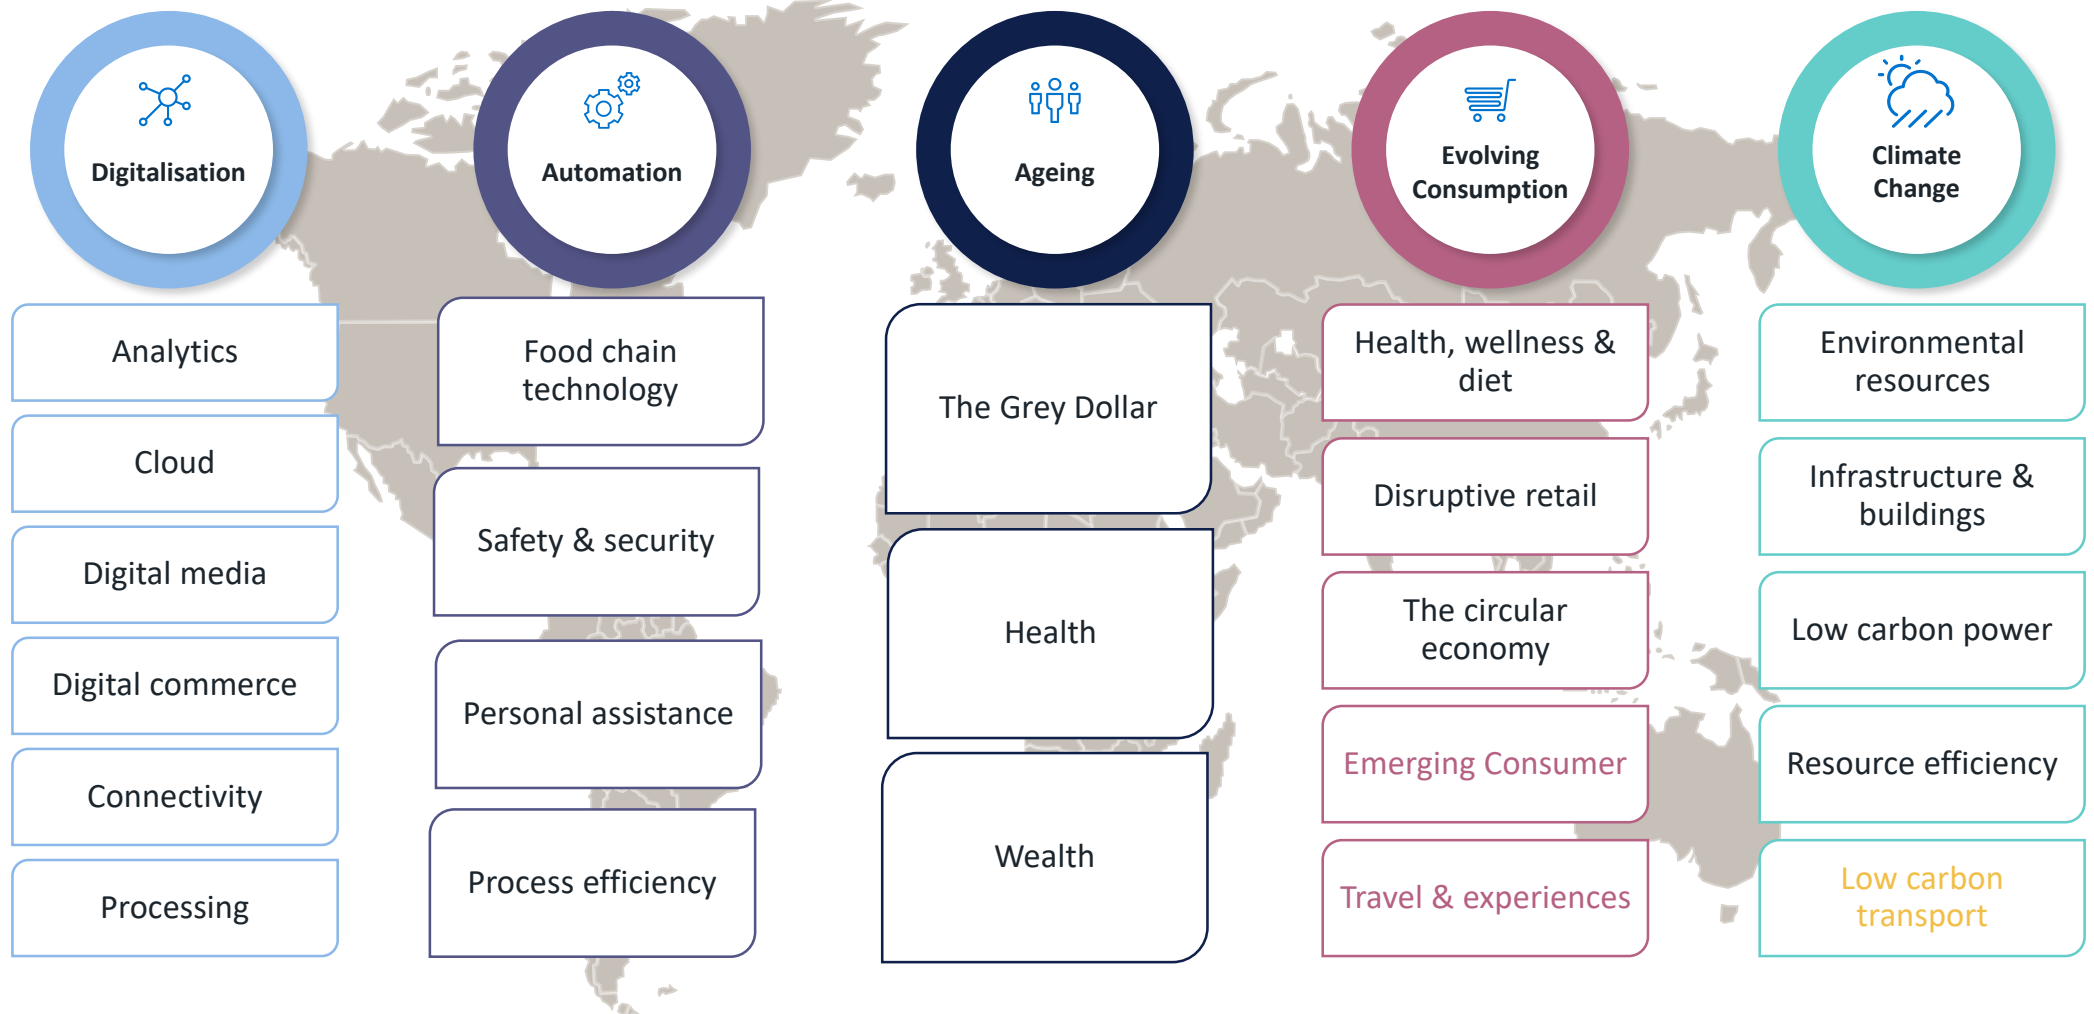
Digitalisation

Analytics

Cloud

Digital media

Digital commerce

Connectivity

Processing

Automation

Food chain technology

Safety & security

Personal assistance

Process efficiency

Ageing

The Grey Dollar

Health

Wealth

Evolving Consumption

Health, wellness & diet

Disruptive retail

The circular economy

Emerging Consumer

Travel & experiences

Climate Change

Environmental resources

Infrastructure & buildings

Low carbon power

Resource efficiency

Low carbon transport